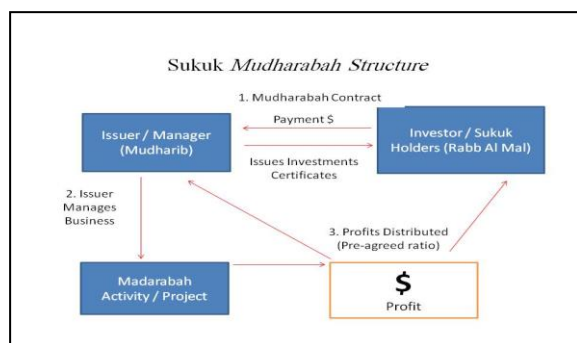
Sukuk *Mudharabah Structure*

1. Mudharabah Contract

Payment $

Issuer / Manager (Mudharib)

Investor / Sukuk Holders (Rabb Al Mal)

Issues Investments Certificates

2. Issuer Manages Business

3. Profits Distributed (Pre-agreed ratio)

Madarabah Activity / Project

$

Profit